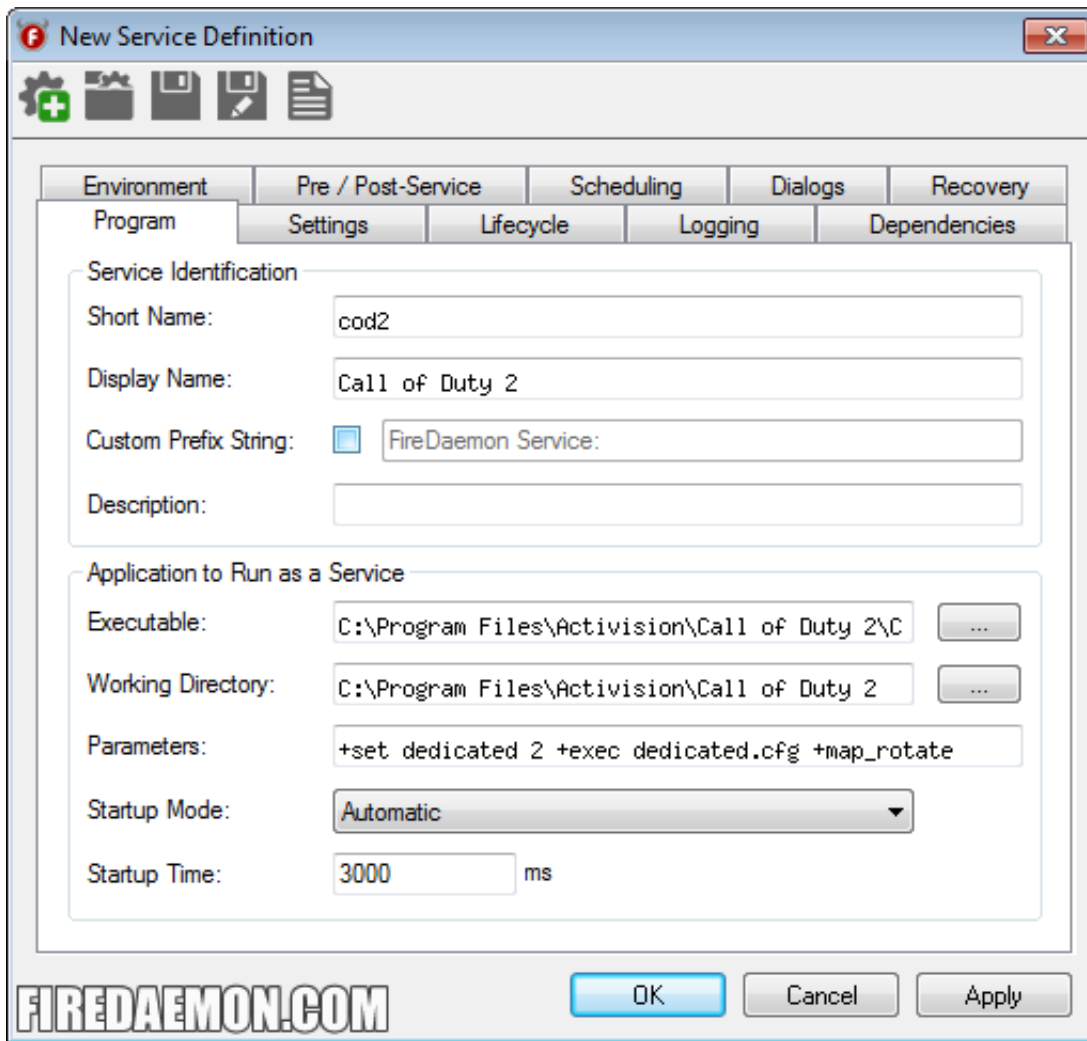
New Service Definition

Environment | Pre / Post-Service | Scheduling | Dialogs | Recovery
Program | Settings | Lifecycle | Logging | Dependencies

Service Identification

Short Name: cod2

Display Name: Call of Duty 2

Custom Prefix String: FireDaemon Service:

Description:

Application to Run as a Service

Executable: C:\Program Files\Activision\Call of Duty 2\C ...

Working Directory: C:\Program Files\Activision\Call of Duty 2 ...

Parameters: +set dedicated 2 +exec dedicated.cfg +map_rotate

Startup Mode: Automatic

Startup Time: 3000 ms

FIREDAEMON.COM

OK Cancel Apply